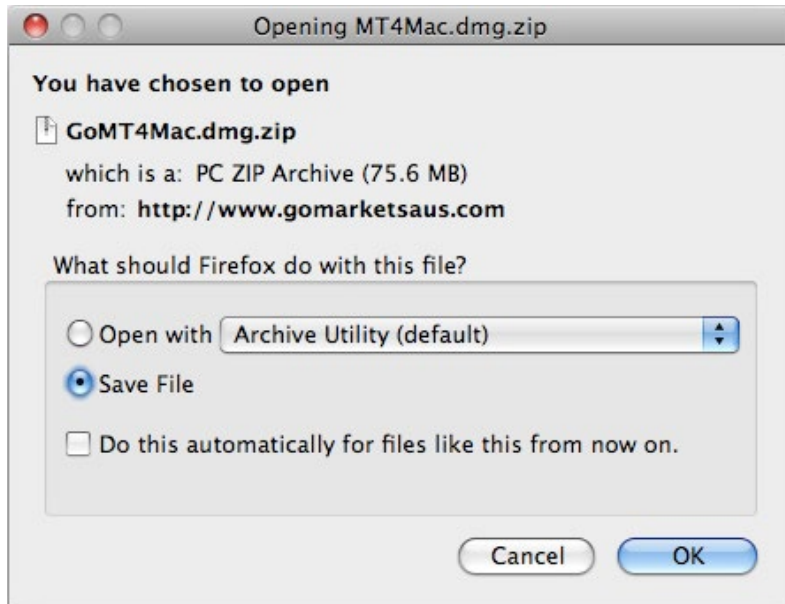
Opening MT4Mac.dmg.zip

You have chosen to open

GoMT4Mac.dmg.zip

which is a: PC ZIP Archive (75.6 MB)

from: http://www.gomarketsaus.com

What should Firefox do with this file?

Open with Archive Utility (default)

Save File

Do this automatically for files like this from now on.

Cancel

OK